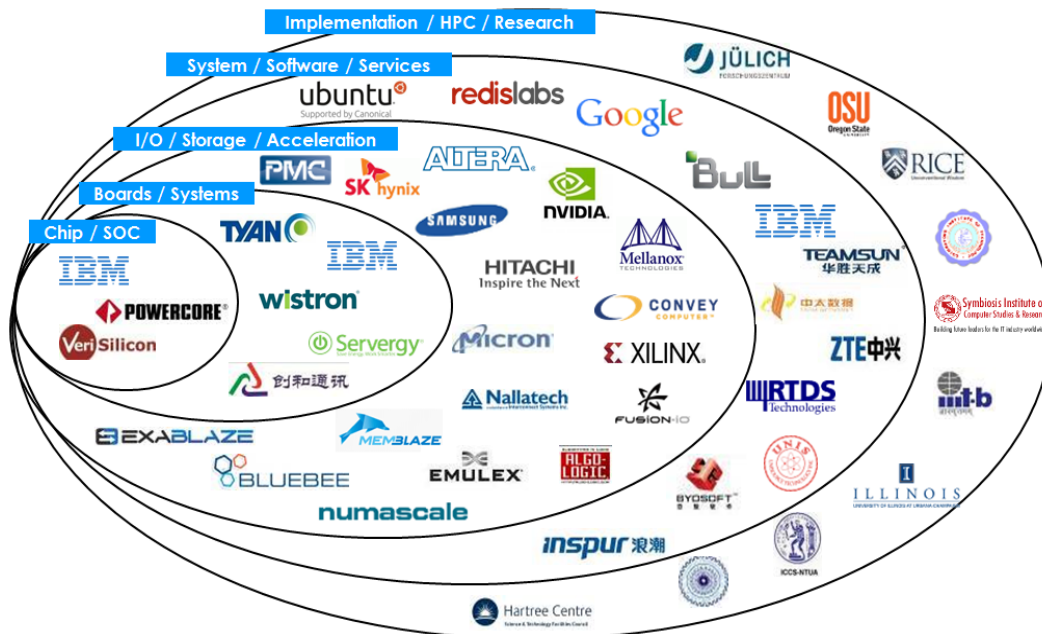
Implementation / HPC / Research

System / Software / Services

I/O / Storage / Acceleration

Boards / Systems

Chip / SOC

IBM
POWERCORE
VeriSilicon

TYAN
IBM
wistron
Servergy
創和通訊

PMC
SK hynix
ALTERA
SAMSUNG
NVIDIA
HITACHI Inspire the Next
Mellanox TECHNOLOGIES
CONVEY COMPUTER
Micron
XILINX
Nallatech
FUSION-IO
EXABLAZE
MEMBLAZE
BLUEBEE
EMULEX
ALGO-LOGIC
numascale

ubuntu Supported by Canonical
redislabs
Google
Bull
IBM
TEAMSUN 华胜天成
中太数据
ZTE中兴
RTDS Technologies
BYOSOFT
inspur 浪潮

JÜLICH FORSCHUNGSZENTRUM
OSU Oregon State
RICE
Symbiosis Institute of Computer Studies & Research
iiit-b
UNIS
ILLINOIS
ICCS-NTUA
Hartree Centre